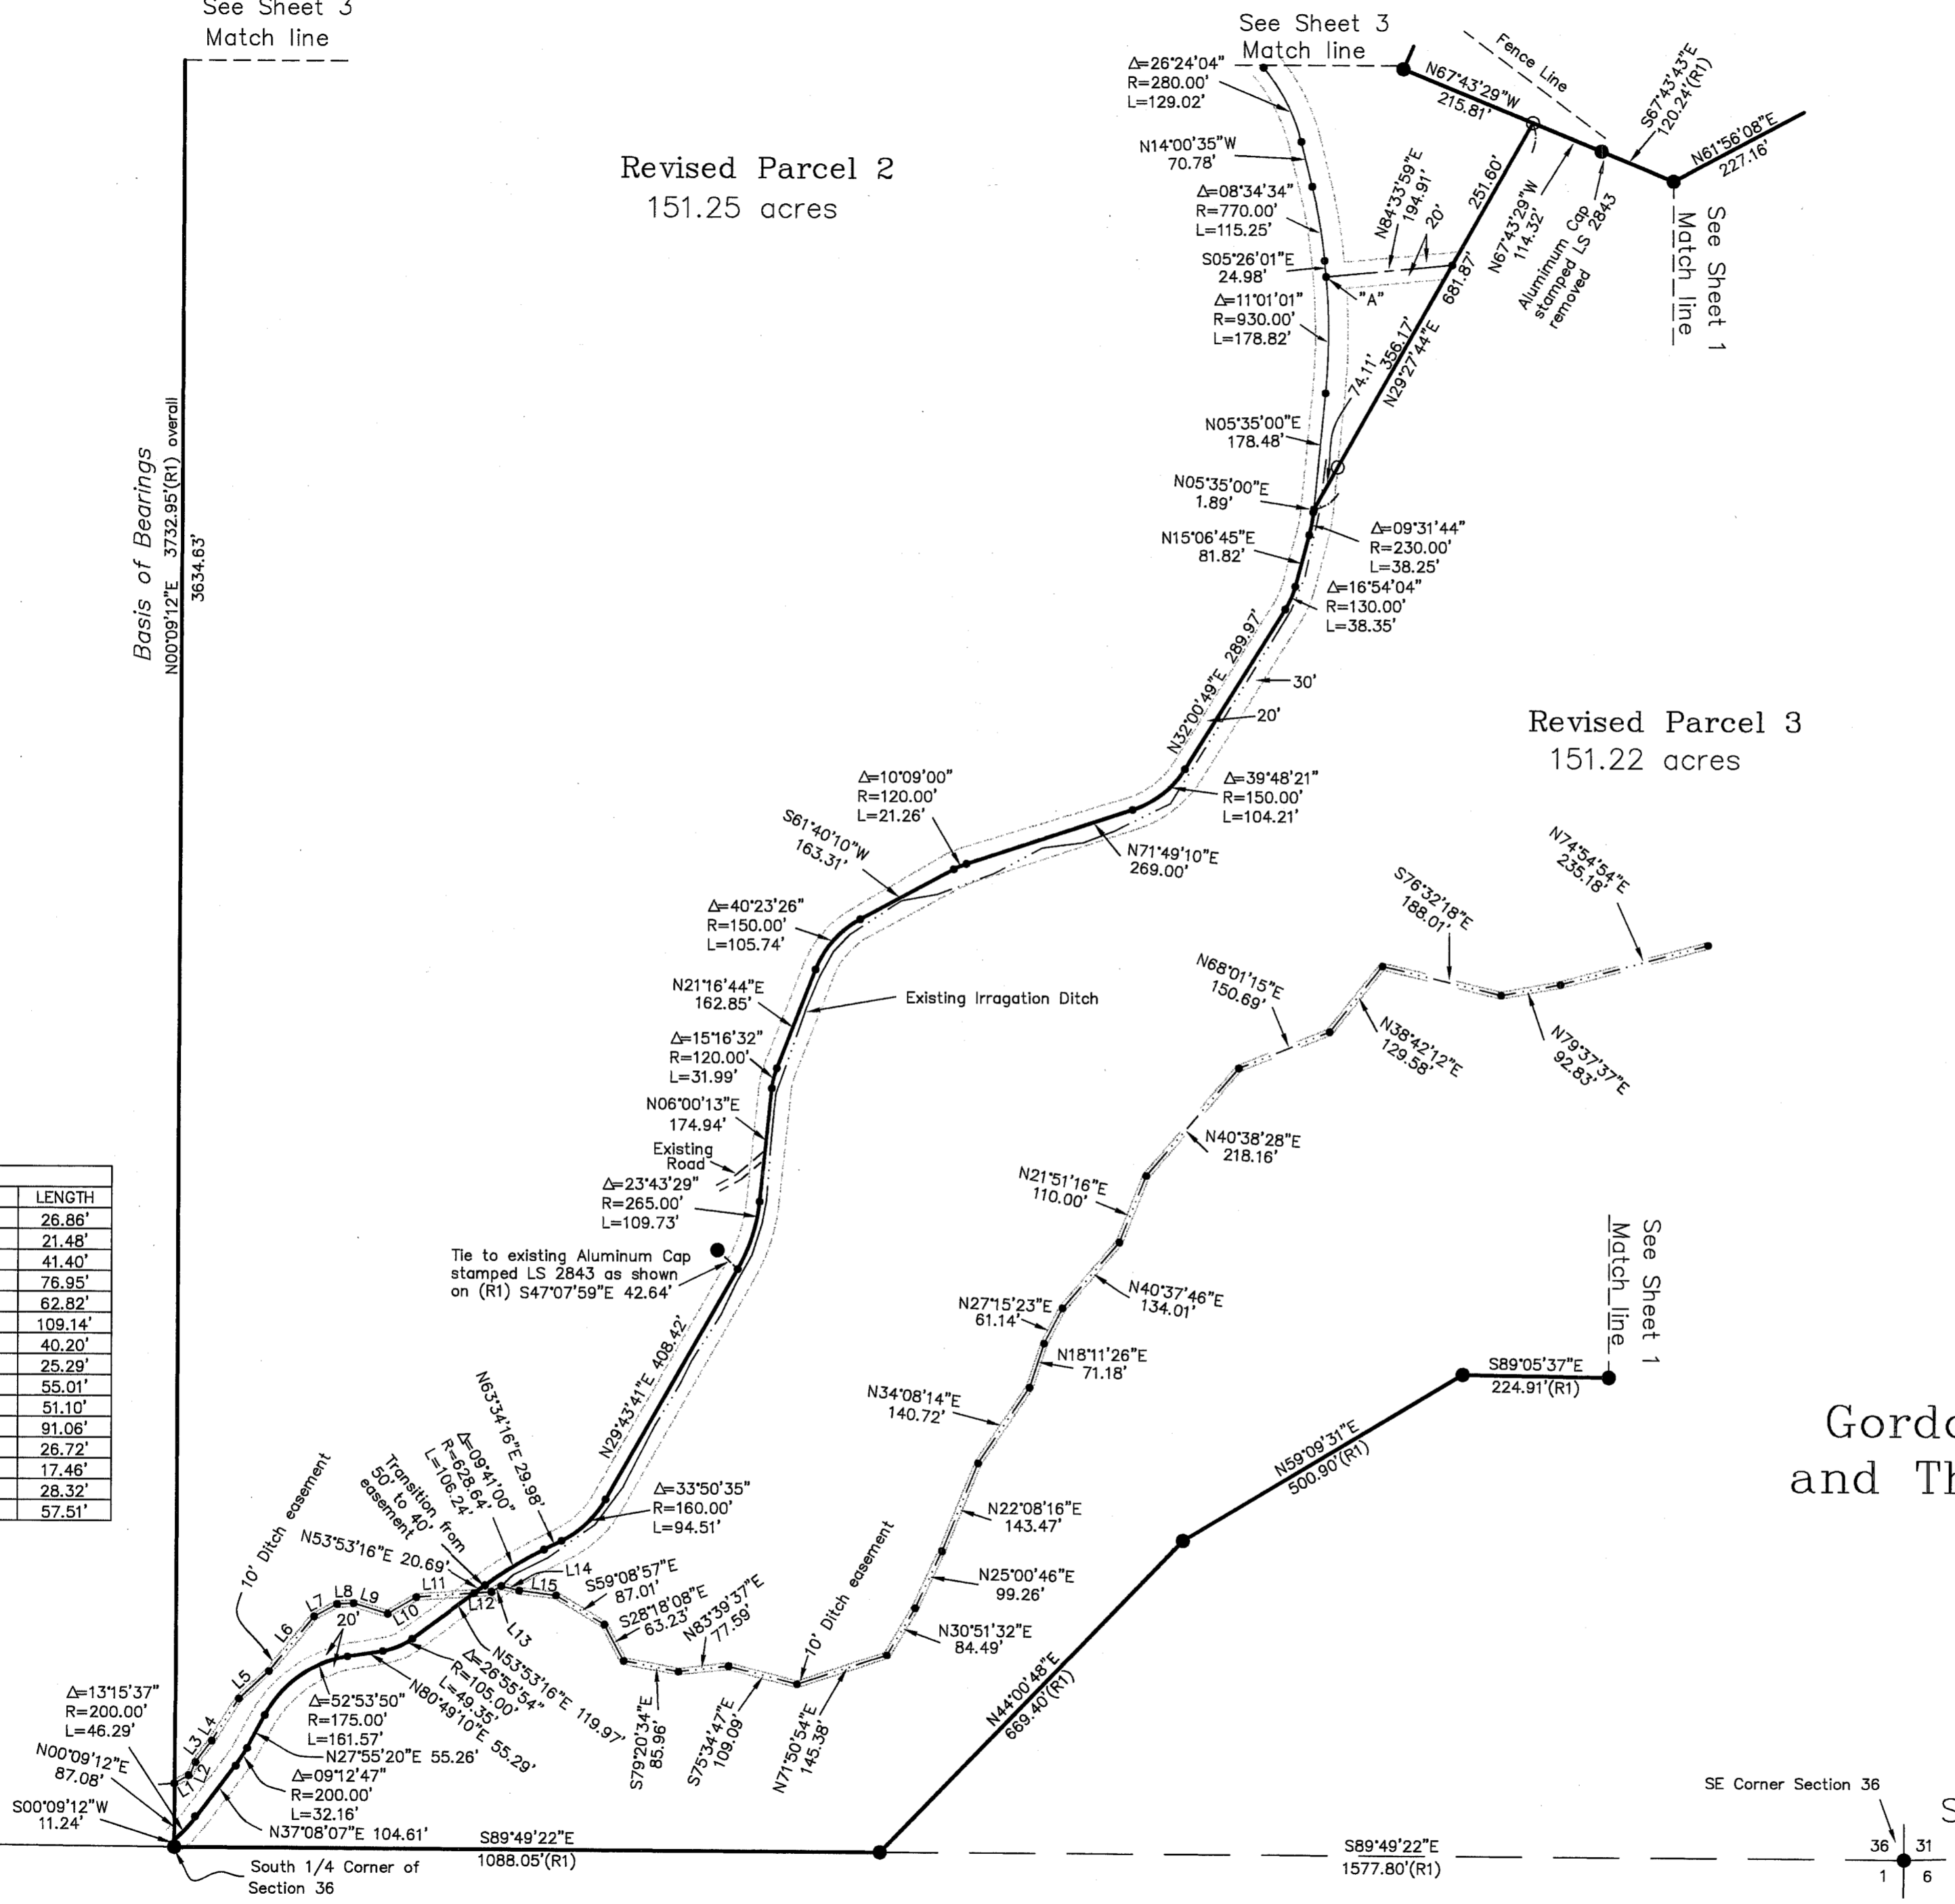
See Sheet 3
Match line

See Sheet 3
Match line

Revised Parcel 2
151.25 acres

Revised Parcel 3
151.22 acres

Fence Line

$\Delta$=26°24'04"
R=280.00'
L=129.02'

N67°43'29"W
215.81'

S67°43'43"E
120.24'(R1)

N61°56'08"E
227.16'

N14°00'35"W
70.78'

$\Delta$=08°34'34"
R=770.00'
L=115.25'

N84°33'59"E
194.91'

20'

251.60'

N67°43'29"W
114.32'

Aluminum Cap
stamped LS 2843
removed

See Sheet 1
Match line

S05°26'01"E
24.98'

"A"

$\Delta$=11°01'01"
R=930.00'
L=178.82'

681.87'

N29°27'44"E

356.17'

74.11'

N05°35'00"E
178.48'

N05°35'00"E
1.89'

$\Delta$=09°31'44"
R=230.00'
L=38.25'

N15°06'45"E
81.82'

$\Delta$=16°54'04"
R=130.00'
L=38.35'

Basis of Bearings
N00°09'12"E 3732.95'(R1) overall
3634.63'

N32°00'49"E 289.97'

30'

20'

$\Delta$=10°09'00"
R=120.00'
L=21.26'

$\Delta$=39°48'21"
R=150.00'
L=104.21'

S61°40'10"W
163.31'

N71°49'10"E
269.00'

$\Delta$=40°23'26"
R=150.00'
L=105.74'

N74°54'54"E
235.18'

S76°32'18"E
188.01'

N21°16'44"E
162.85'

Existing Irragation Ditch

N68°01'15"E
150.69'

$\Delta$=15°16'32"
R=120.00'
L=31.99'

N38°42'12"E
129.58'

N79°37'37"E
92.83'

N06°00'13"E
174.94'

Existing
Road

N40°38'28"E
218.16'

$\Delta$=23°43'29"
R=265.00'
L=109.73'

N21°51'16"E
110.00'

Tie to existing Aluminum Cap
stamped LS 2843 as shown
on (R1) S47°07'59"E 42.64'

N40°37'46"E
134.01'

N27°15'23"E
61.14'

See Sheet 1
Match line

N18°11'26"E
71.18'

| LENGTH |
|---|
| 26.86' |
| 21.48' |
| 41.40' |
| 76.95' |
| 62.82' |
| 109.14' |
| 40.20' |
| 25.29' |
| 55.01' |
| 51.10' |
| 91.06' |
| 26.72' |
| 17.46' |
| 28.32' |
| 57.51' |

N29°43'41"E 408.42'

N34°08'14"E
140.72'

S89°05'37"E
224.91'(R1)

Gordo
and Th

N63°34'16"E 29.98'

$\Delta$=33°50'35"
R=160.00'
L=94.51'

N59°09'31"E
500.90'(R1)

10' Ditch easement

Transition from
50' to 40'
easement

$\Delta$=09°41'00"
R=628.64'
L=106.24'

N22°08'16"E
143.47'

N53°53'16"E 20.69'

L14

S59°08'57"E
87.01'

N25°00'46"E
99.26'

L6 L7 L8 L9 L10 L11 L12 L15

20'

S28°18'08"E
63.23'

N83°39'37"E
77.59'

10' Ditch easement

N30°51'32"E
84.49'

L13

N53°53'16"E 119.97'

$\Delta$=26°55'54"
R=105.00'
L=49.35'

N80°49'10"E 55.29'

L5

$\Delta$=13°15'37"
R=200.00'
L=46.29'

$\Delta$=52°53'50"
R=175.00'
L=161.57'

L3 L4

N00°09'12"E
87.08'

L1 L2

N27°55'20"E 55.26'

$\Delta$=09°12'47"
R=200.00'
L=32.16'

S79°20'34"E
85.96'

S75°34'47"E
109.09'

N71°50'54"E
145.38'

N44°00'48"E
669.40'(R1)

S00°09'12"W
11.24'

N37°08'07"E 104.61'

S89°49'22"E
1088.05'(R1)

S89°49'22"E
1577.80'(R1)

South 1/4 Corner of
Section 36

SE Corner Section 36

36 31
1 6

S